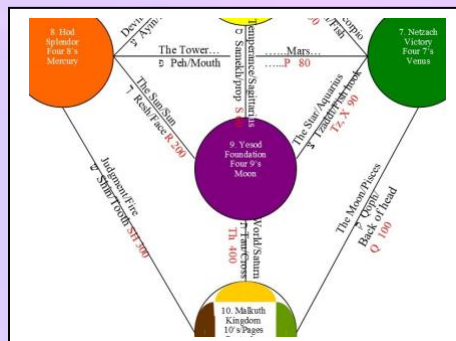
8. Hod
Splendor
Four 8's
Mercury

Devi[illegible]
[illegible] Ayin

The Tower...
פ Peh/Mouth

Temperance/Sagittarius
ס Samekh/prop S 60

...Mars...
......P 80

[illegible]orpio
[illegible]ish

7. Netzach
Victory
Four 7's
Venus

The Sun/Sun
ר Resh/Face R 200

9. Yesod
Foundation
Four 9's
Moon

The Star/Aquarius
צ Tzaddi/fish hook
TZ, X 90

Judgement/Fire
ש Shin/Tooth SH 300

World/Saturn
ת Tau/Cross
Th 400

The Moon/Pisces
ק Qoph
Back of head
Q 100

10. Malkuth
Kingdom
10's/Pages